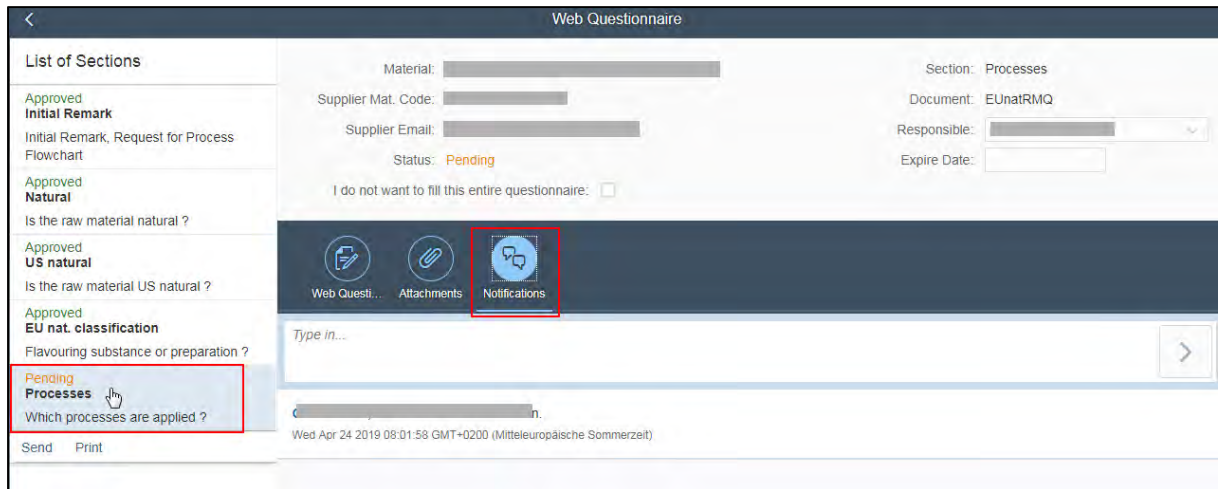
Web Questionnaire

List of Sections

Approved
Initial Remark
Initial Remark, Request for Process Flowchart

Approved
Natural
Is the raw material natural ?

Approved
US natural
Is the raw material US natural ?

Approved
EU nat. classification
Flavouring substance or preparation ?

Pending
Processes
Which processes are applied ?

Send Print

Material: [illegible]
Supplier Mat. Code: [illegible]
Supplier Email: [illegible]
Status: Pending
I do not want to fill this entire questionnaire:

Section: Processes
Document: EUnatRMQ
Responsible: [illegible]
Expire Date:

Web Questi... Attachments Notifications

Type in...

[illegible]n.
Wed Apr 24 2019 08:01:58 GMT+0200 (Mitteleuropäische Sommerzeit)